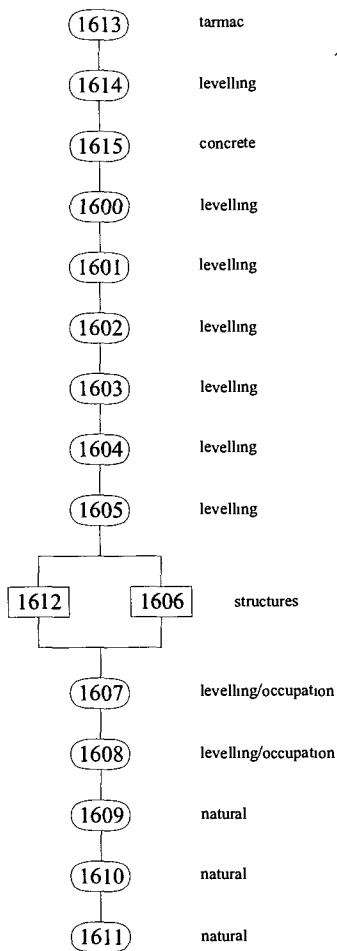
1613 tarmac

1614 levelling

1615 concrete

1600 levelling

1601 levelling

1602 levelling

1603 levelling

1604 levelling

1605 levelling

1612 1606 structures

1607 levelling/occupation

1608 levelling/occupation

1609 natural

1610 natural

1611 natural